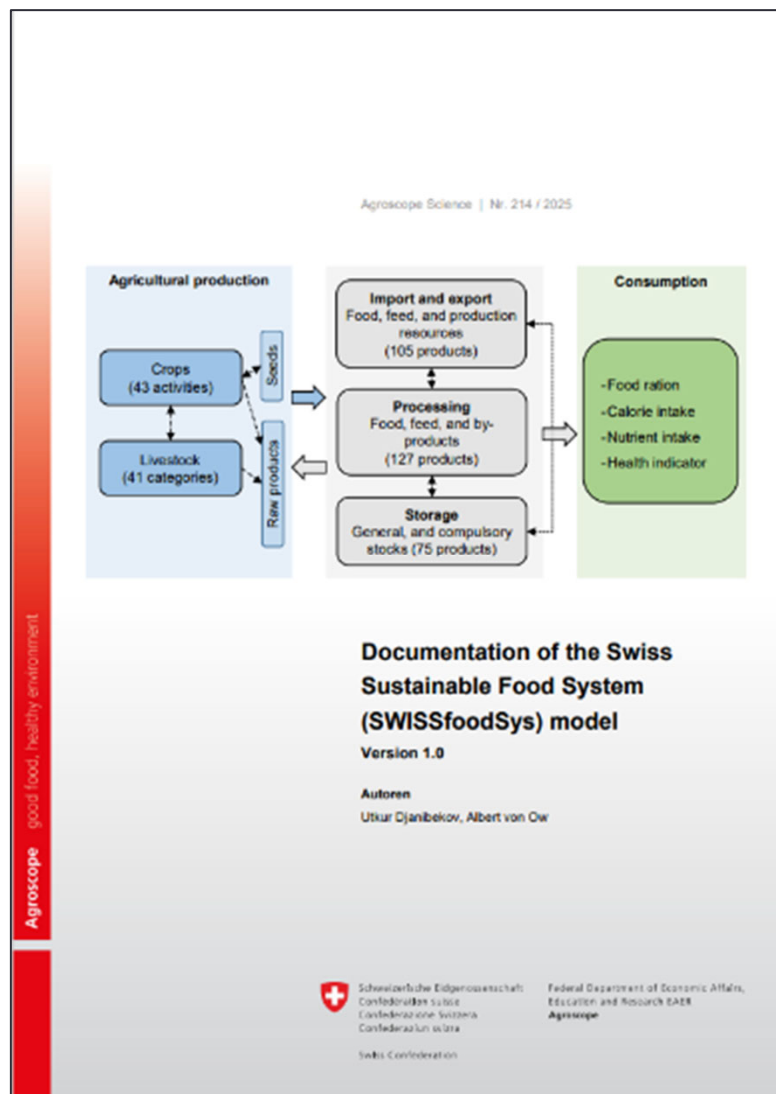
Agroscope Science | Nr. 214 / 2025

Agricultural production

Crops
(43 activities)

Seeds

Livestock
(41 categories)

Raw products

Import and export
Food, feed, and production resources
(105 products)

Processing
Food, feed, and by-products
(127 products)

Storage
General, and compulsory stocks (75 products)

Consumption

-Food ration
-Calorie intake
-Nutrient intake
-Health indicator

Agroscope good food, healthy environment

Documentation of the Swiss Sustainable Food System (SWISSfoodSys) model

Version 1.0

Autoren

Utkur Djanibekov, Albert von Ow

Schweizerische Eidgenossenschaft
Confédération suisse
Confederazione Svizzera
Confederaziun svizra

Swiss Confederation

Federal Department of Economic Affairs, Education and Research EAER
Agroscope